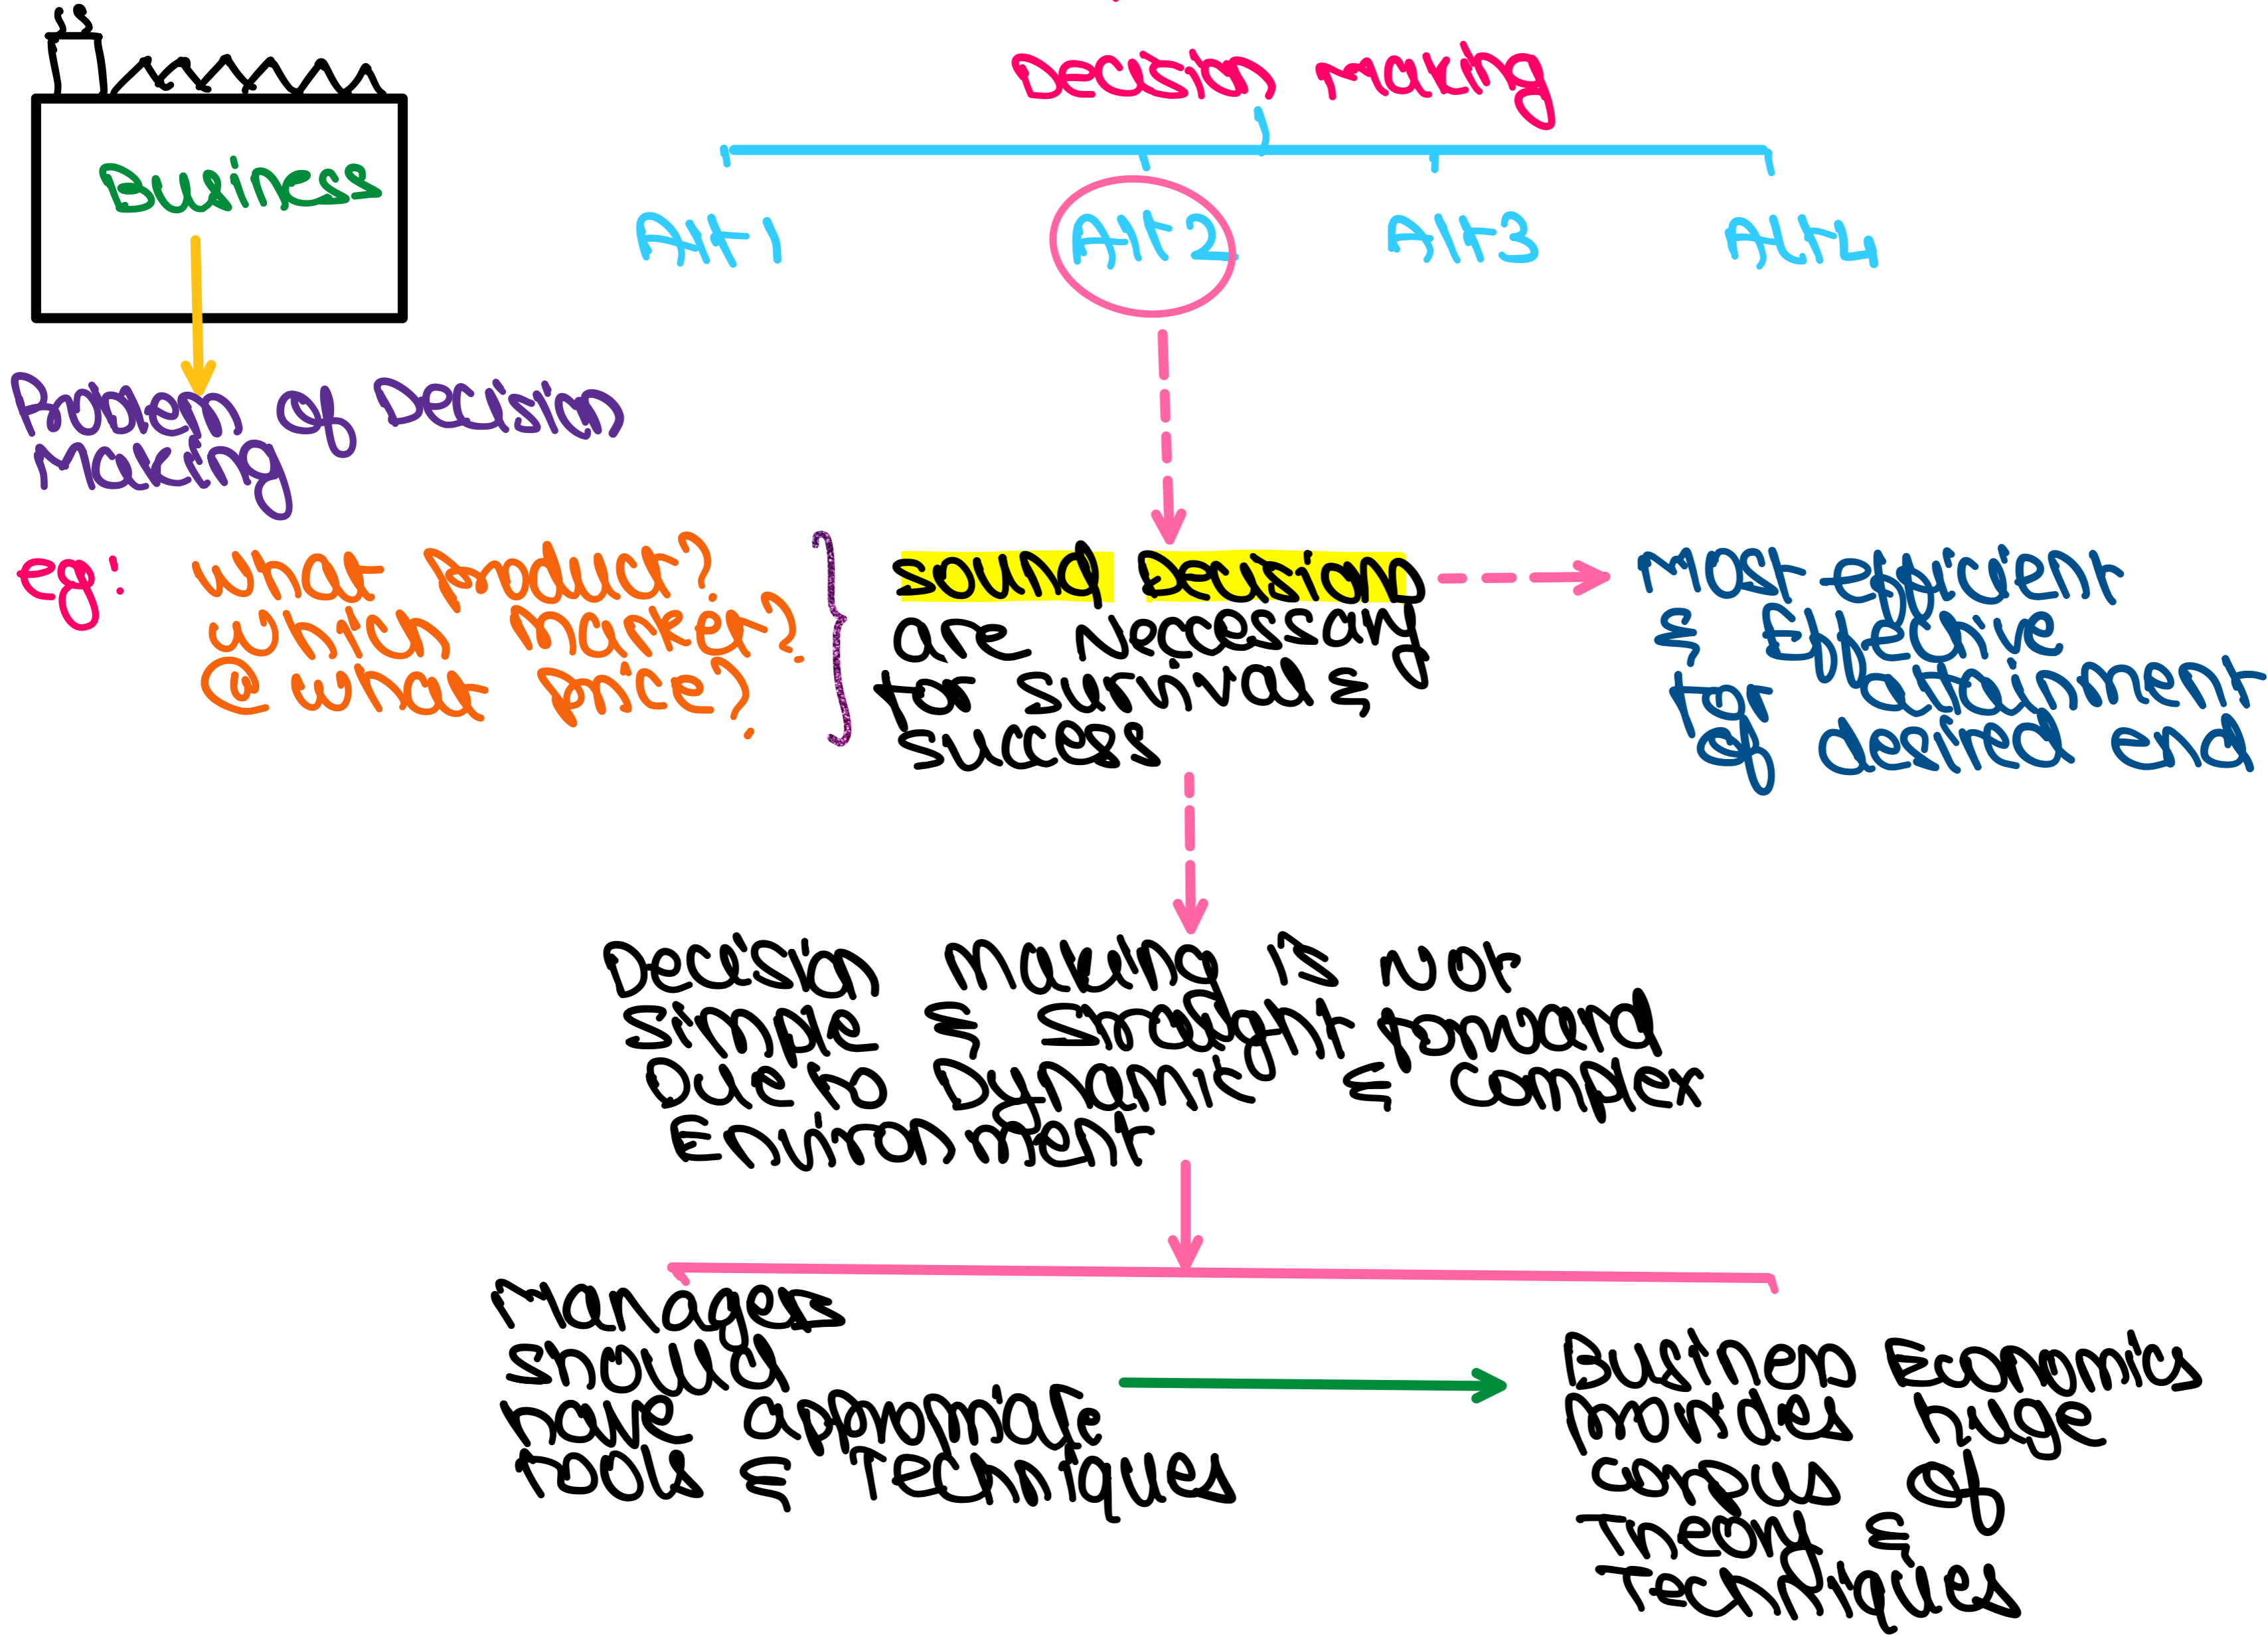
Business

Problem of Decision Making

Decision Making

Alt 1

Alt 2

Alt 3

Alt 4

eg: What Product? Which market? @ what Price?

Sound Decisions are Neccessary for survival & success

Most efficient & Effective for attainment of desired end

Decision making is not simple & straight forward Due to Dynamic & complex Environment

Managers should have appropriate tools & Techniques

Business Economics provides huge corpus of Theory & Techniques